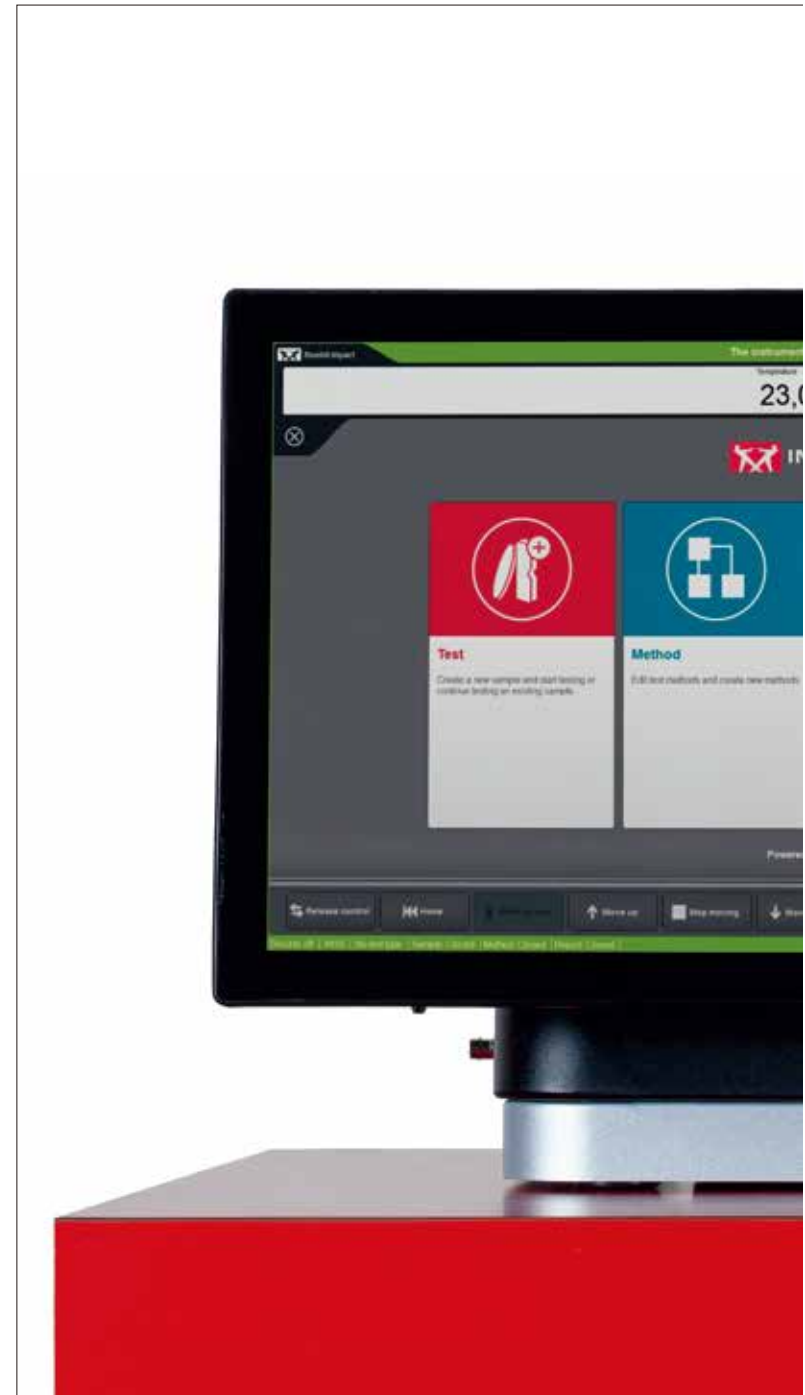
Bluehill Impact

The instrumen

Temperature

23,(

IN

Test

Create a new sample and start testing or continue testing an existing sample.

Method

Edit test methods and create new methods.

Powere

Release control

Home

Move up

Stop moving

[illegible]